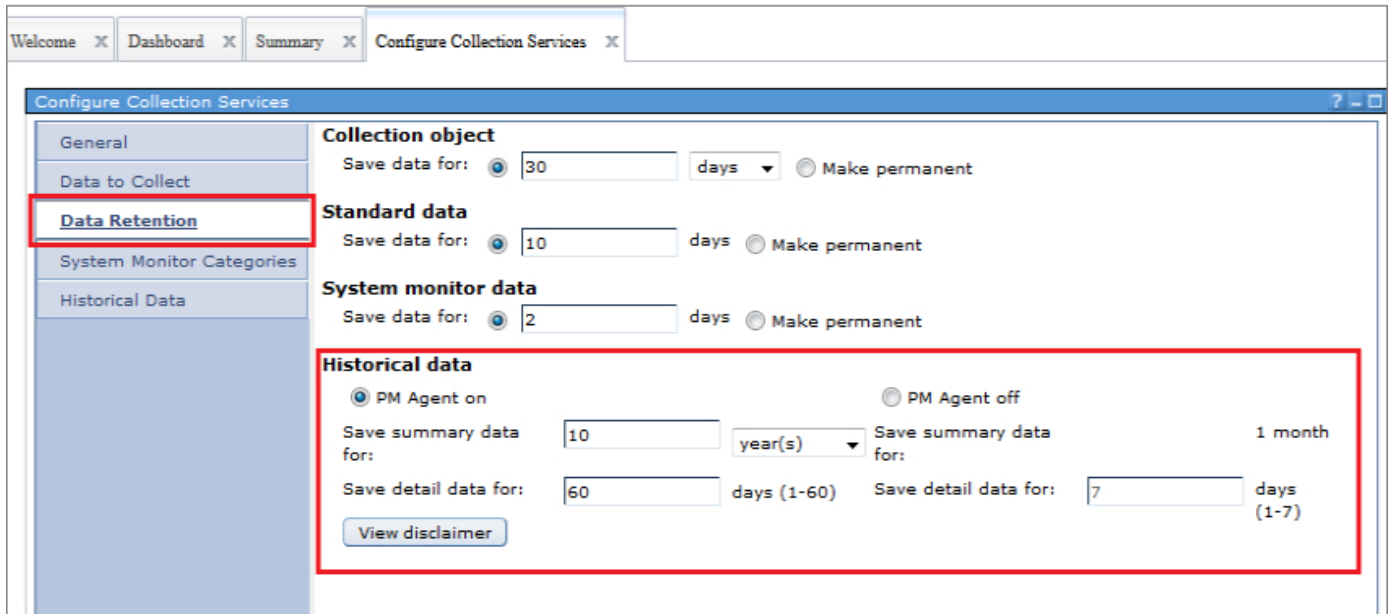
Welcome X Dashboard X Summary X Configure Collection Services X

Configure Collection Services

? _ □

General

Data to Collect

Data Retention

System Monitor Categories

Historical Data

Collection object

Save data for: 30 days Make permanent

Standard data

Save data for: 10 days Make permanent

System monitor data

Save data for: 2 days Make permanent

Historical data

PM Agent on

PM Agent off

Save summary data for: 10 year(s)

Save summary data for: 1 month

Save detail data for: 60 days (1-60)

Save detail data for: 7 days (1-7)

View disclaimer